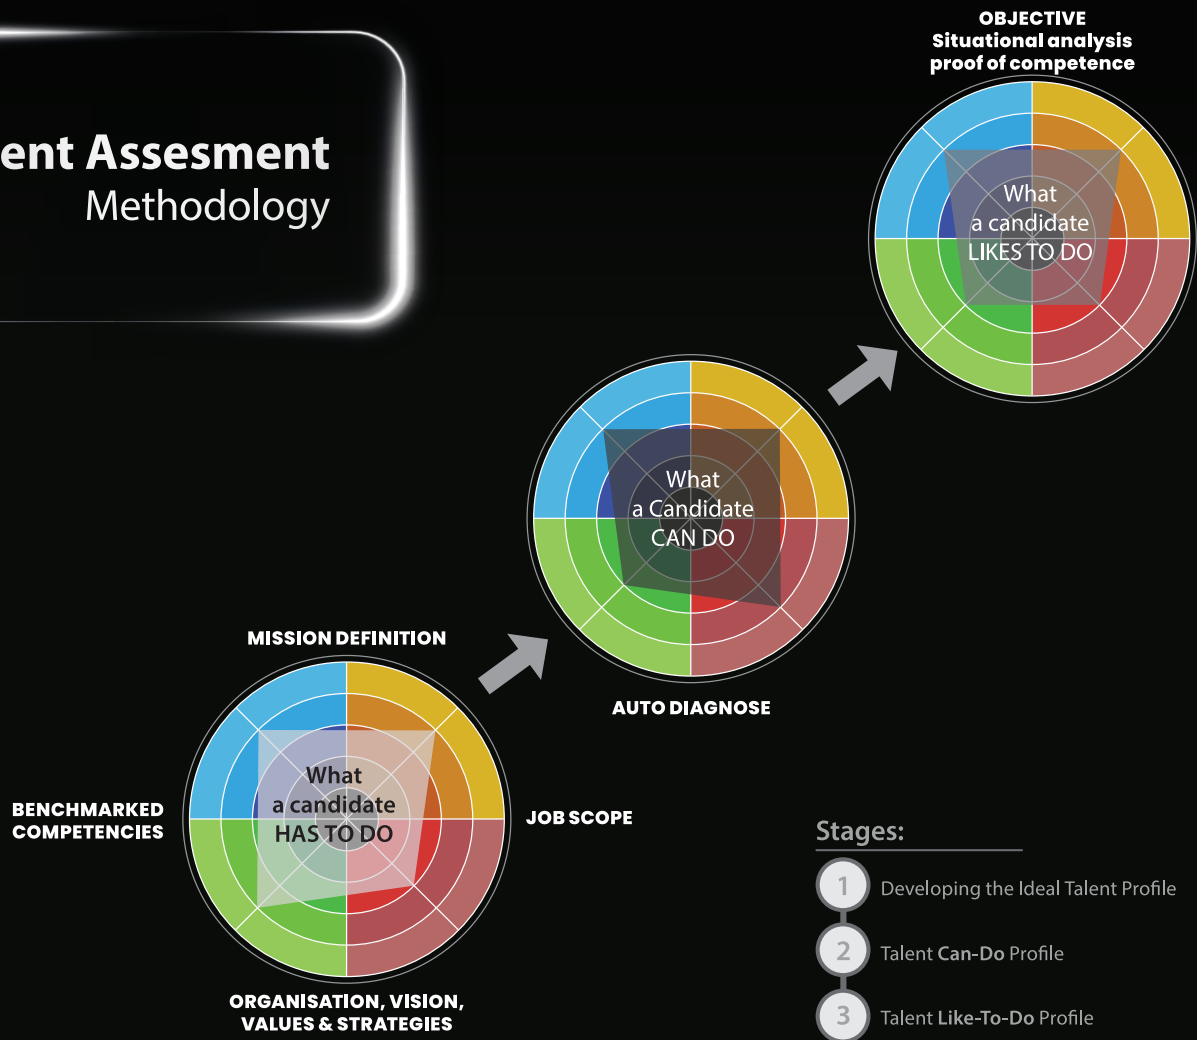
ent Assesment
Methodology

OBJECTIVE
Situational analysis
proof of competence

What
a candidate
LIKES TO DO

What
a Candidate
CAN DO

AUTO DIAGNOSE

MISSION DEFINITION

What
a candidate
HAS TO DO

BENCHMARKED COMPETENCIES

JOB SCOPE

ORGANISATION, VISION, VALUES & STRATEGIES

Stages:

1 Developing the Ideal Talent Profile

2 Talent Can-Do Profile

3 Talent Like-To-Do Profile